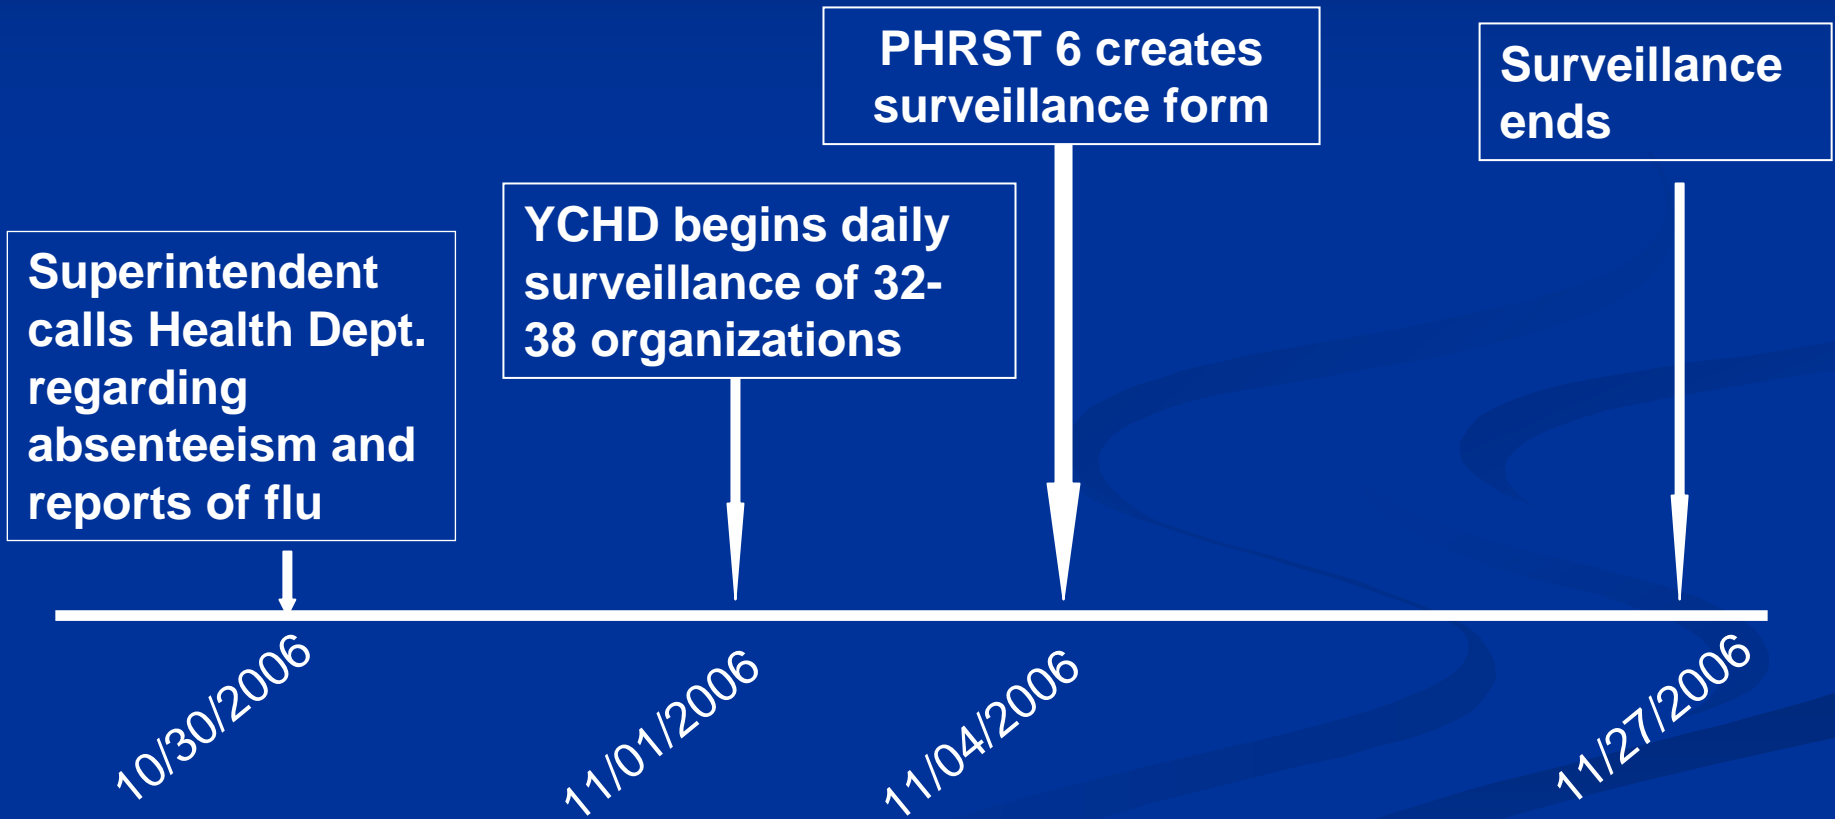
PHRST 6 creates surveillance form

Surveillance ends

YCHD begins daily surveillance of 32-38 organizations

Superintendent calls Health Dept. regarding absenteeism and reports of flu

10/30/2006

11/01/2006

11/04/2006

11/27/2006